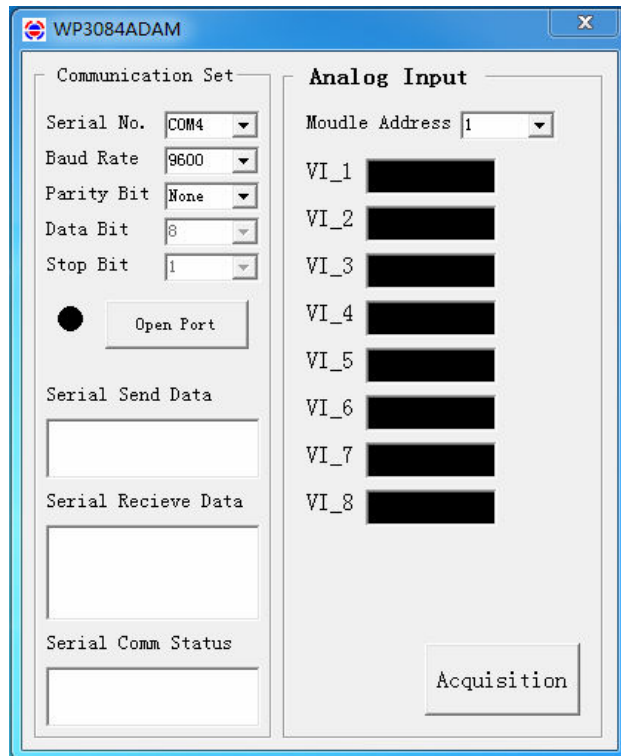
WP3084ADAM

x

Communication Set

Serial No. COM4

Baud Rate 9600

Parity Bit None

Data Bit 8

Stop Bit 1

Open Port

Serial Send Data

Serial Recieve Data

Serial Comm Status

Analog Input

Moudle Address 1

VI_1

VI_2

VI_3

VI_4

VI_5

VI_6

VI_7

VI_8

Acquisition